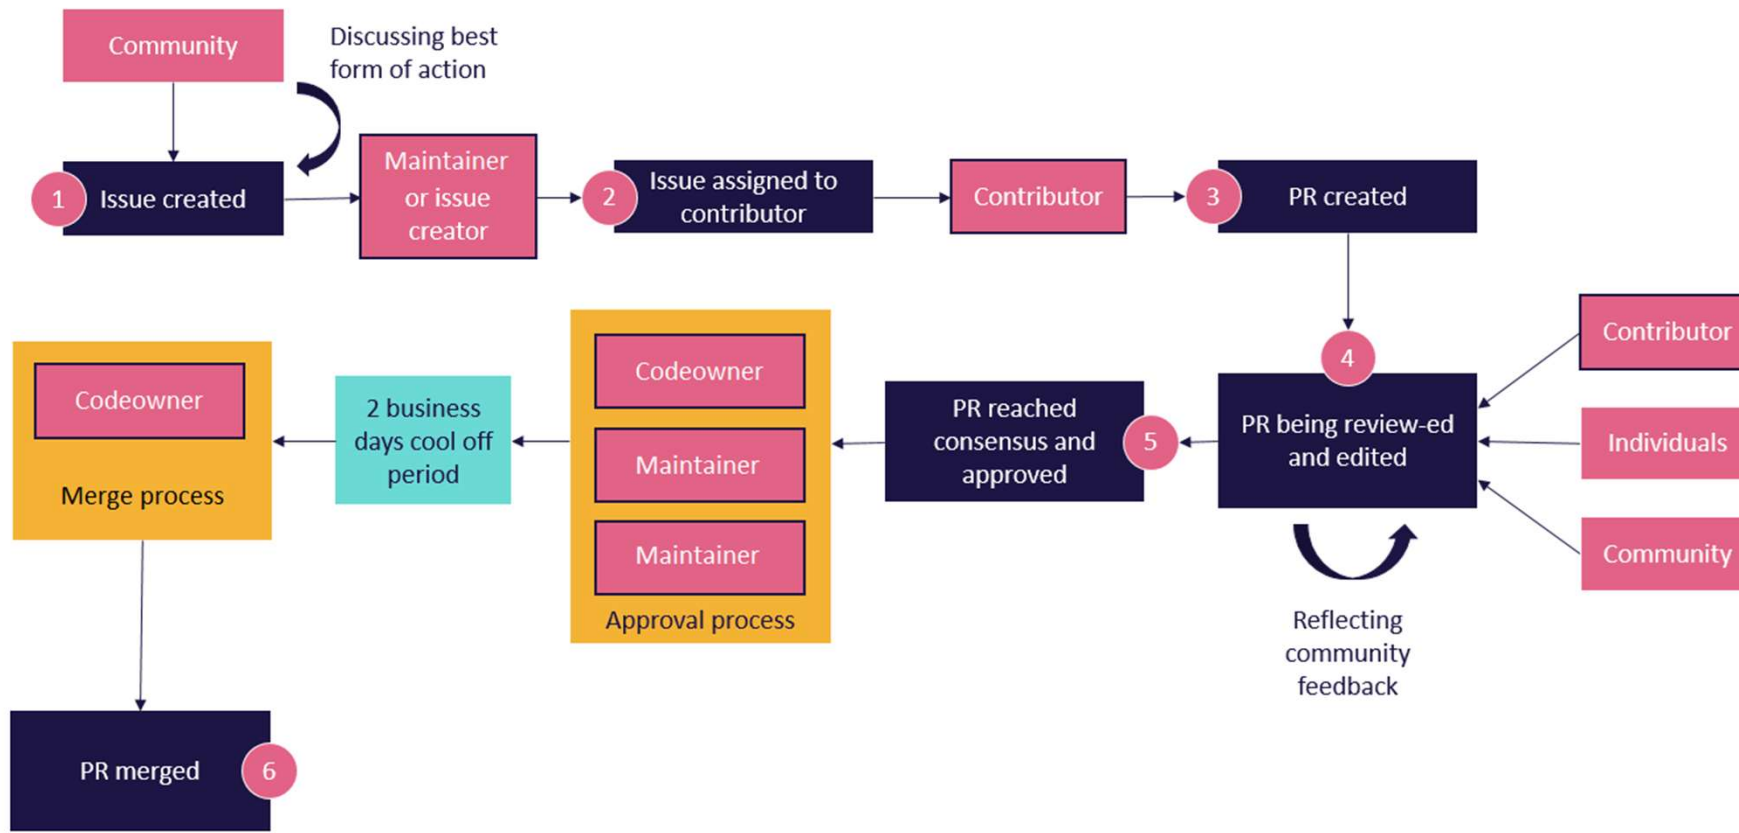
Community

Discussing best form of action

1 Issue created

Maintainer or issue creator

2 Issue assigned to contributor

Contributor

3 PR created

4

Contributor

Individuals

Community

PR being review-ed and edited

Reflecting community feedback

5

PR reached consensus and approved

Codeowner

Maintainer

Maintainer

Approval process

2 business days cool off period

Codeowner

Merge process

PR merged 6